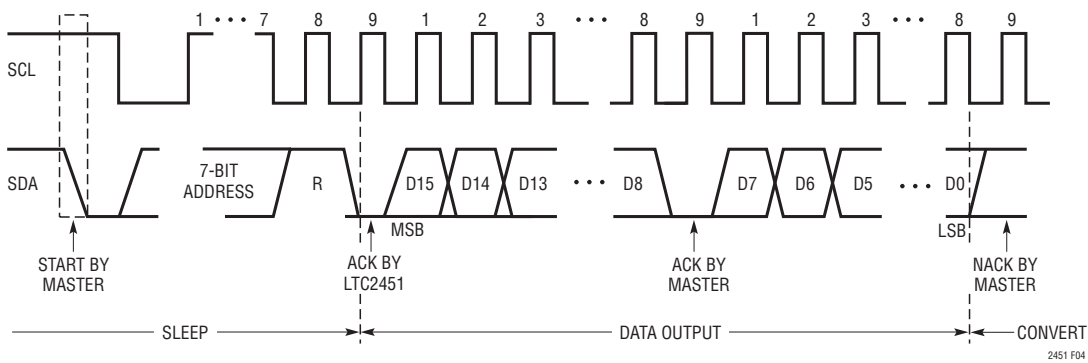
1 • • • 7 8 9 1 2 3 • • • 8 9 1 2 3 • • • 8 9

SCL

SDA

7-BIT ADDRESS

R

D15 D14 D13 • • • D8

D7 D6 D5 • • • D0

MSB

LSB

START BY MASTER

ACK BY LTC2451

ACK BY MASTER

NACK BY MASTER

SLEEP

DATA OUTPUT

CONVERT

2451 F04